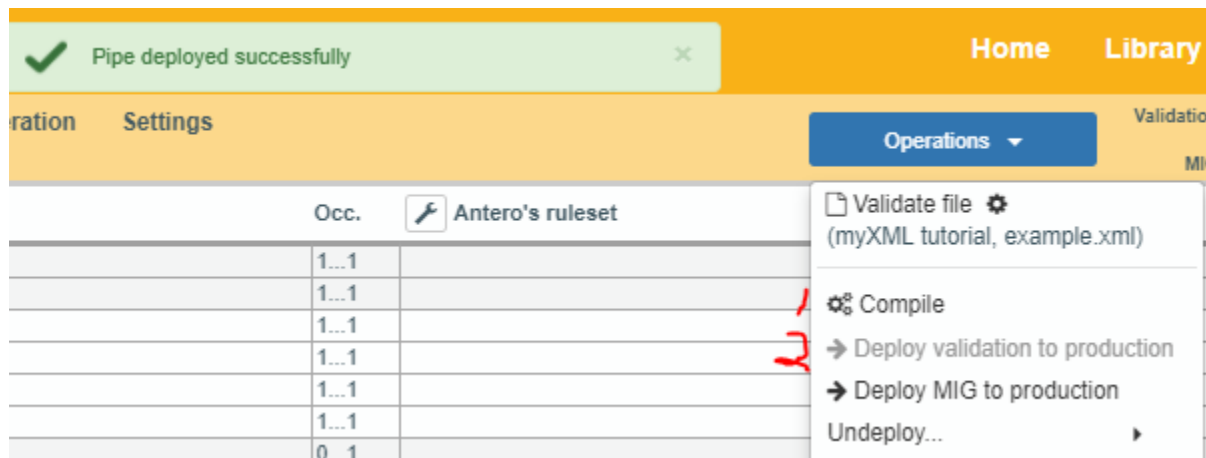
Pipe deployed successfully ×

Home Library

eration Settings

Operations

Validatio
MI

Occ. Antero's ruleset

1...1
1...1
1...1
1...1
1...1
1...1
0...1

Validate file
(myXML tutorial, example.xml)

1 Compile
2 Deploy validation to production
Deploy MIG to production
Undeploy...